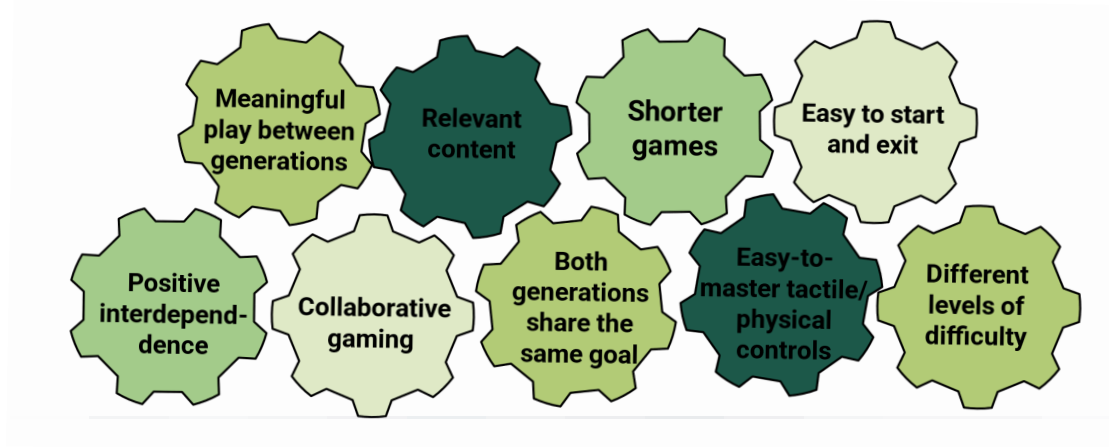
Meaningful play between generations

Relevant content

Shorter games

Easy to start and exit

Positive interdependence

Collaborative gaming

Both generations share the same goal

Easy-to-master tactile/ physical controls

Different levels of difficulty